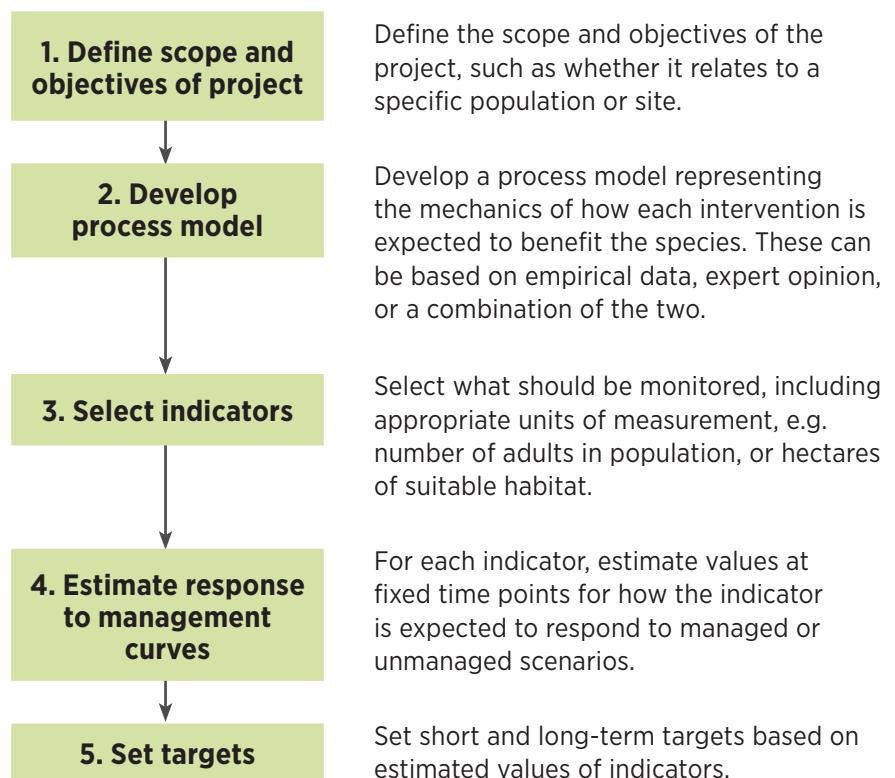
1. Define scope and objectives of project

Define the scope and objectives of the project, such as whether it relates to a specific population or site.

2. Develop process model

Develop a process model representing the mechanics of how each intervention is expected to benefit the species. These can be based on empirical data, expert opinion, or a combination of the two.

3. Select indicators

Select what should be monitored, including appropriate units of measurement, e.g. number of adults in population, or hectares of suitable habitat.

4. Estimate response to management curves

For each indicator, estimate values at fixed time points for how the indicator is expected to respond to managed or unmanaged scenarios.

5. Set targets

Set short and long-term targets based on estimated values of indicators.